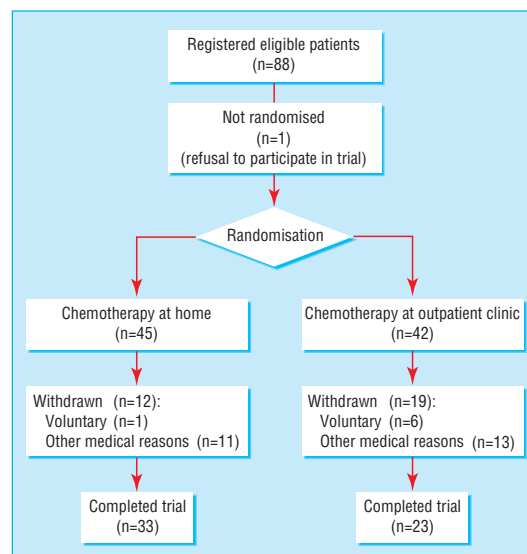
Registered eligible patients
(n=88)

Not randomised
(n=1)
(refusal to participate in trial)

Randomisation

Chemotherapy at home
(n=45)

Withdrawn (n=12):
Voluntary (n=1)
Other medical reasons (n=11)

Completed trial
(n=33)

Chemotherapy at outpatient clinic
(n=42)

Withdrawn (n=19):
Voluntary (n=6)
Other medical reasons (n=13)

Completed trial
(n=23)